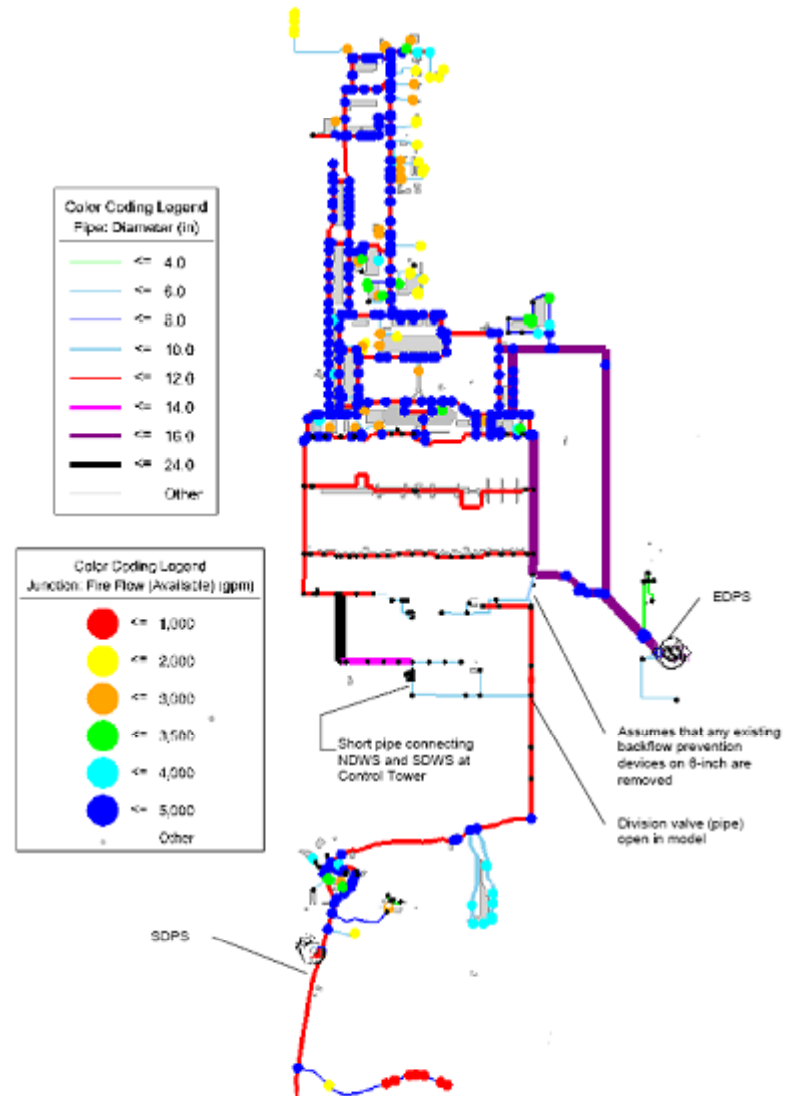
Color Coding Legend
Pipe: Diameter (in)

<= 4.0
<= 6.0
<= 8.0
<= 10.0
<= 12.0
<= 14.0
<= 16.0
<= 24.0
Other

Color Coding Legend
Junction: Fire Flow (Available) (gpm)

<= 1,000
<= 2,000
<= 3,000
<= 3,500
<= 4,000
<= 5,000
Other

EDPS

Short pipe connecting NDWS and SDWS at Control Tower

Assumes that any existing backflow prevention devices on 8-inch are removed

Division valve (pipe) open in model

SDPS